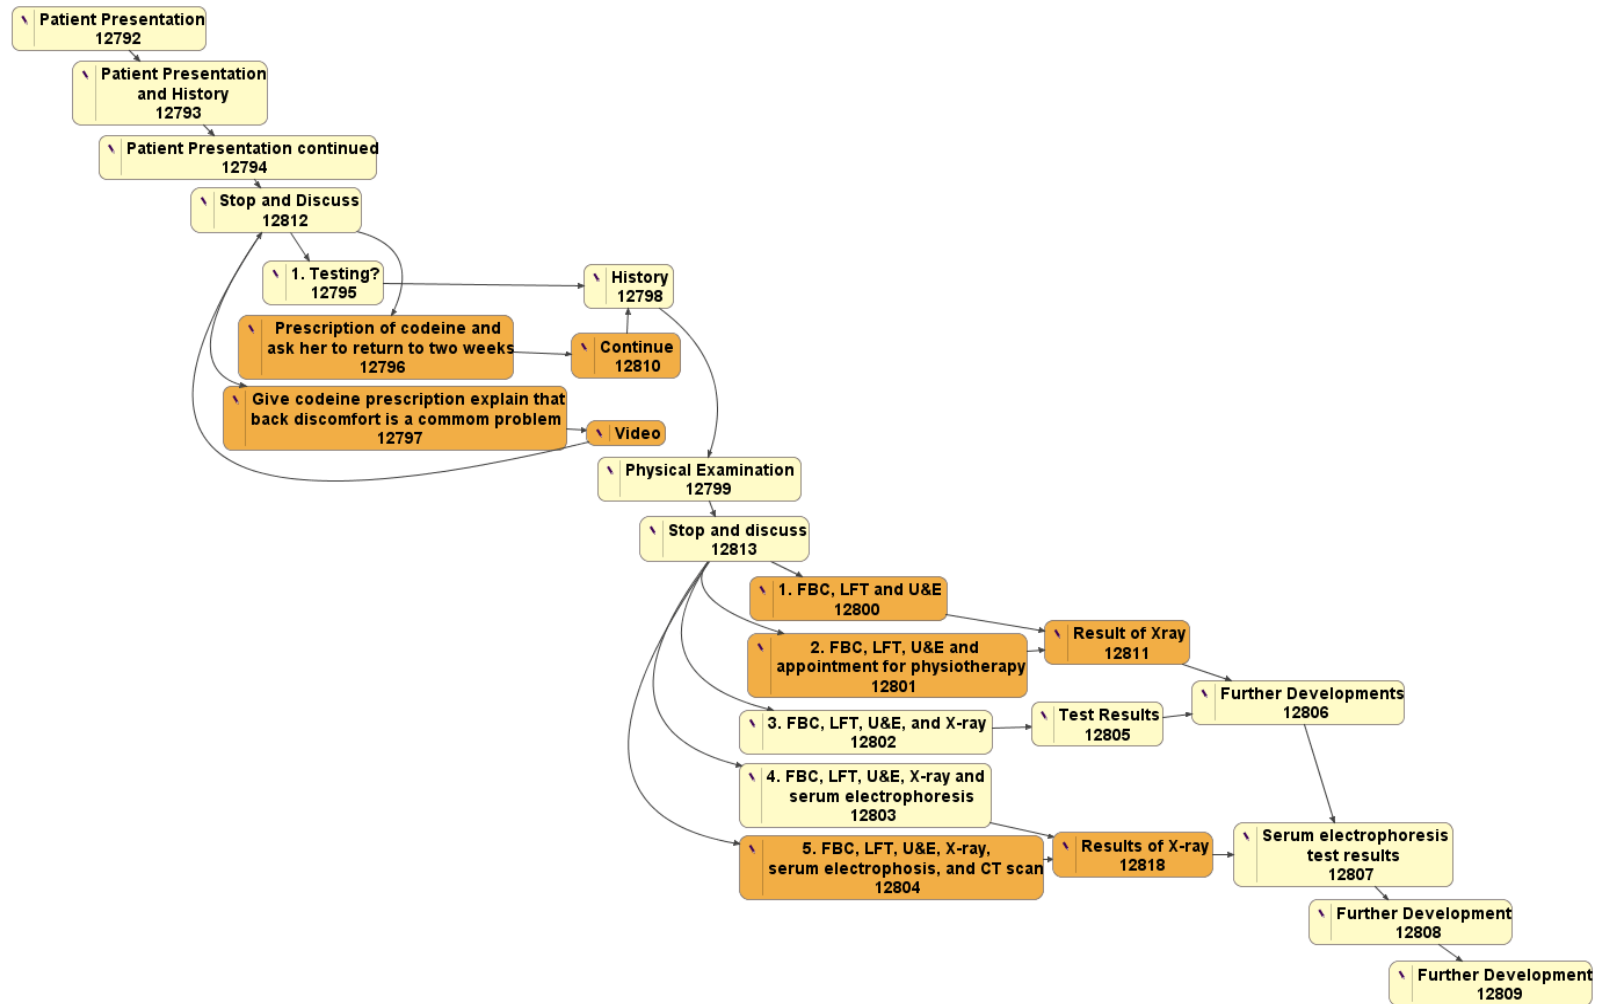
Patient Presentation
12792

Patient Presentation and History
12793

Patient Presentation continued
12794

Stop and Discuss
12812

1. Testing?
12795

History
12798

Prescription of codeine and ask her to return to two weeks
12796

Continue
12810

Give codeine prescription explain that back discomfort is a commom problem
12797

Video

Physical Examination
12799

Stop and discuss
12813

1. FBC, LFT and U&E
12800

2. FBC, LFT, U&E and appointment for physiotherapy
12801

Result of Xray
12811

3. FBC, LFT, U&E, and X-ray
12802

Test Results
12805

Further Developments
12806

4. FBC, LFT, U&E, X-ray and serum electrophoresis
12803

5. FBC, LFT, U&E, X-ray, serum electrophosis, and CT scan
12804

Results of X-ray
12818

Serum electrophoresis test results
12807

Further Development
12808

Further Development
12809